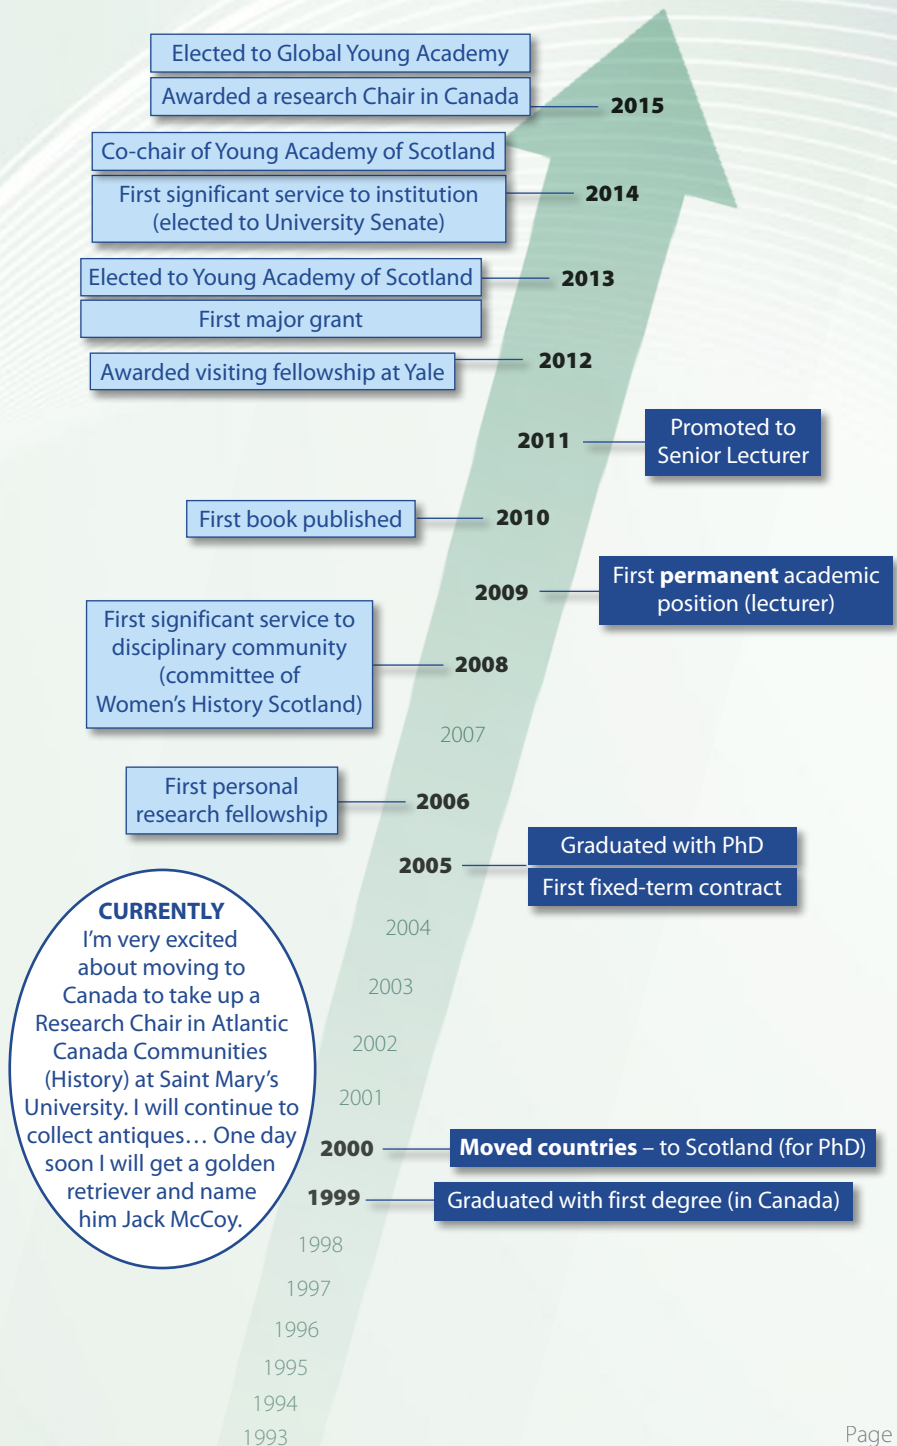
Elected to Global Young Academy

Awarded a research Chair in Canada

2015

Co-chair of Young Academy of Scotland

First significant service to institution (elected to University Senate)

2014

Elected to Young Academy of Scotland

2013

First major grant

Awarded visiting fellowship at Yale

2012

2011

Promoted to Senior Lecturer

First book published

2010

2009

First **permanent** academic position (lecturer)

First significant service to disciplinary community (committee of Women's History Scotland)

2008

2007

First personal research fellowship

2006

2005

Graduated with PhD

First fixed-term contract

CURRENTLY
I'm very excited about moving to Canada to take up a Research Chair in Atlantic Canada Communities (History) at Saint Mary's University. I will continue to collect antiques… One day soon I will get a golden retriever and name him Jack McCoy.

2004

2003

2002

2001

2000

**Moved countries** – to Scotland (for PhD)

1999

Graduated with first degree (in Canada)

1998

1997

1996

1995

1994

1993

Page